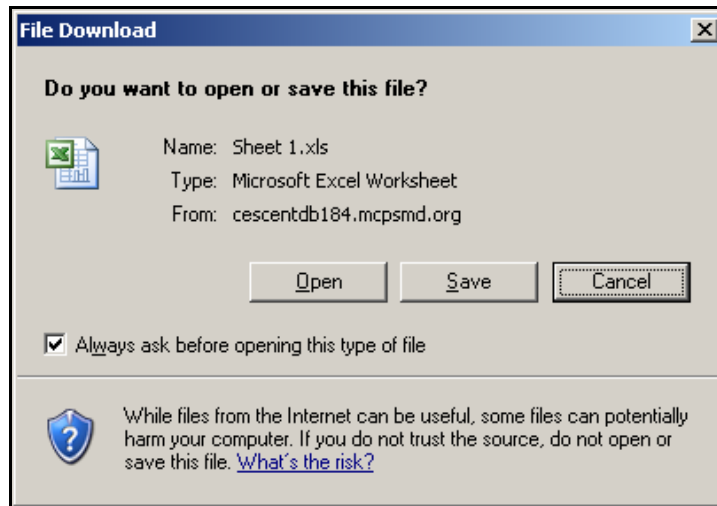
File Download

Do you want to open or save this file?

Name: Sheet 1.xls
Type: Microsoft Excel Worksheet
From: cescentdb184.mcpsmd.org

Open
Save
Cancel

Always ask before opening this type of file

While files from the Internet can be useful, some files can potentially harm your computer. If you do not trust the source, do not open or save this file. What's the risk?